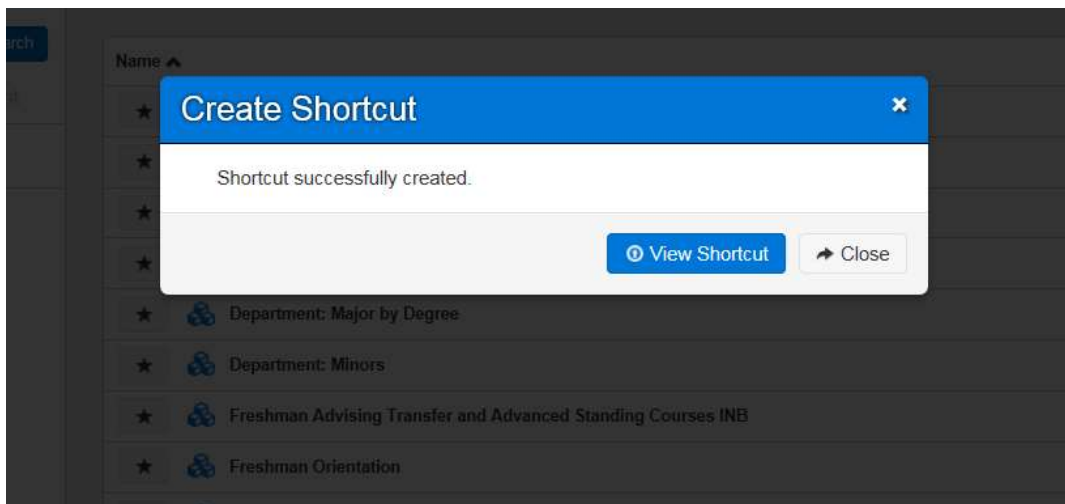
rch

Name ▲

Create Shortcut

×

Shortcut successfully created.

View Shortcut

Close

Department: Major by Degree

Department: Minors

Freshman Advising Transfer and Advanced Standing Courses INB

Freshman Orientation